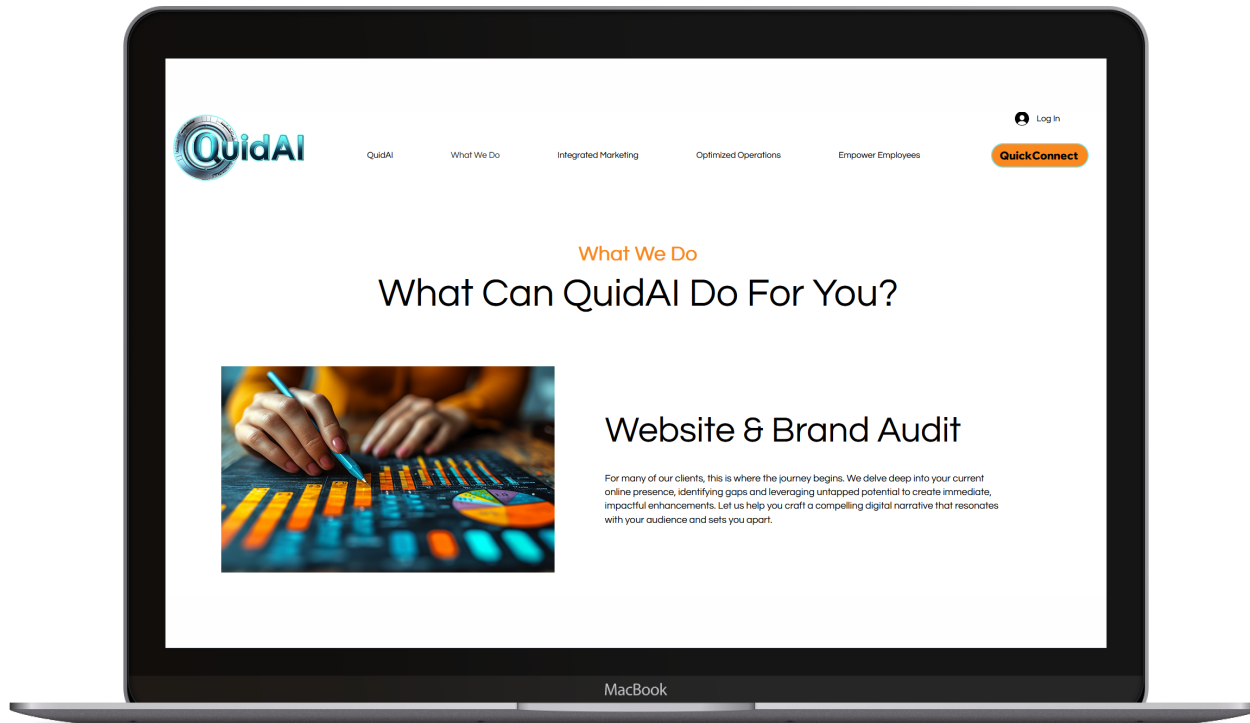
Log In

QuidAI

QuidAI What We Do Integrated Marketing Optimized Operations Empower Employees

QuickConnect

What We Do

What Can QuidAI Do For You?

Website & Brand Audit

For many of our clients, this is where the journey begins. We delve deep into your current online presence, identifying gaps and leveraging untapped potential to create immediate, impactful enhancements. Let us help you craft a compelling digital narrative that resonates with your audience and sets you apart.

MacBook